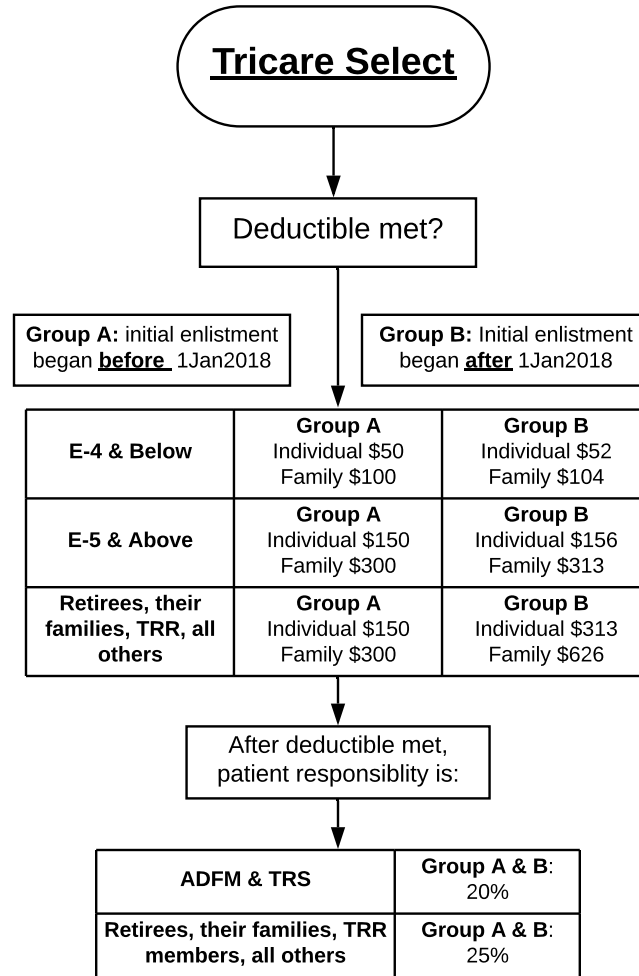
**Tricare Select**

Deductible met?

**Group A:** initial enlistment began **before** 1Jan2018

**Group B:** Initial enlistment began **after** 1Jan2018

| | | |
|---|---|---|
| **E-4 & Below** | **Group A** Individual \$50 Family \$100 | **Group B** Individual \$52 Family \$104 |
| **E-5 & Above** | **Group A** Individual \$150 Family \$300 | **Group B** Individual \$156 Family \$313 |
| **Retirees, their families, TRR, all others** | **Group A** Individual \$150 Family \$300 | **Group B** Individual \$313 Family \$626 |

After deductible met, patient responsiblity is:

| | |
|---|---|
| **ADFM & TRS** | **Group A & B**: 20% |
| **Retirees, their families, TRR members, all others** | **Group A & B**: 25% |